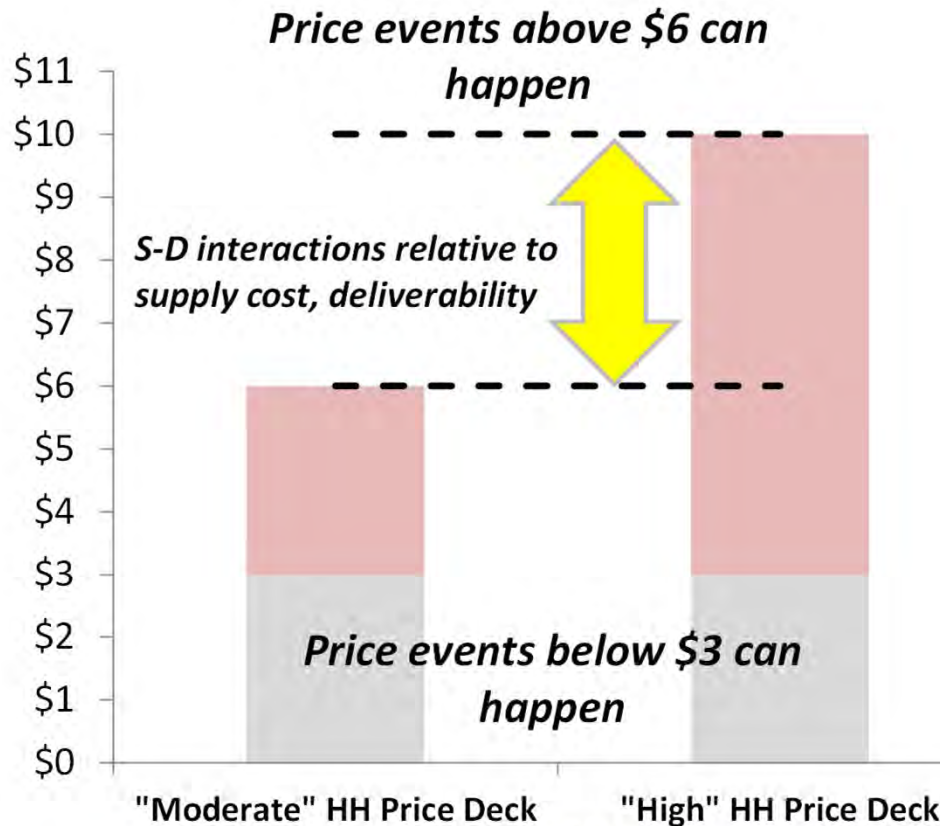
Price events above \$6 can happen

\$11
\$10
\$9
\$8
\$7
\$6
\$5
\$4
\$3
\$2
\$1
\$0

S-D interactions relative to supply cost, deliverability

Price events below \$3 can happen

"Moderate" HH Price Deck

"High" HH Price Deck